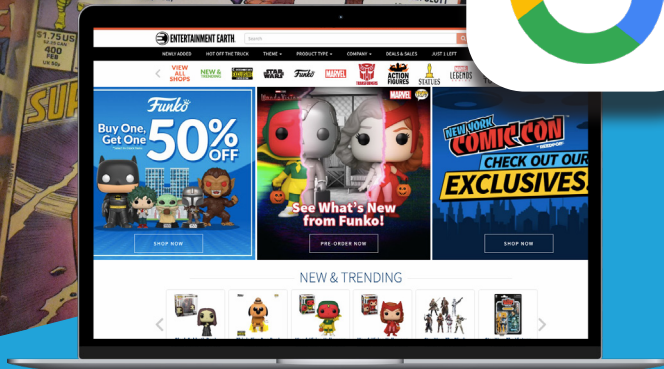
ENTERTAINMENT EARTH

NEWLY ADDED HOT OFF THE TRUCK THEME PRODUCT TYPE COMPANY DEALS & SALES JUST 1 LEFT

VIEW ALL SHOPS NEW & TRENDING STAR WARS Funko MARVEL TRANSFORMERS ACTION FIGURES STATUES LEGENDS

Funko Buy One, Get One 50% OFF

SHOP NOW

MARVEL WandaVision

See What's New from Funko!

PRE-ORDER NOW

NEW YORK COMIC CON CHECK OUT OUR EXCLUSIVES

SHOP NOW

NEW & TRENDING

$1.75 US